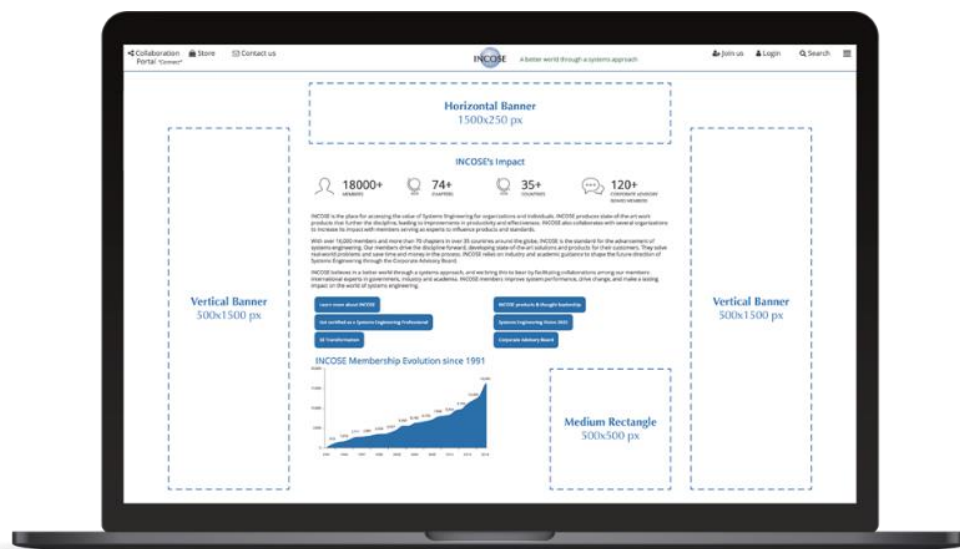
Collaboration Portal "Connect" Store Contact us

INCOSE A better world through a systems approach

Join us Login Search

Horizontal Banner
1500x250 px

Vertical Banner
500x1500 px

INCOSE's Impact

18000+ MEMBERS

74+ CHAPTERS

35+ COUNTRIES

120+ CORPORATE ADVISORY BOARD MEMBERS

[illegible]

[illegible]

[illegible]

Learn more about INCOSE

Get certified as a Systems Engineering Professional

SE Transformation

INCOSE products & thought leadership

Systems Engineering Vision 2035

Corporate Advisory Board

INCOSE Membership Evolution since 1991

Vertical Banner
500x1500 px

Medium Rectangle
500x500 px